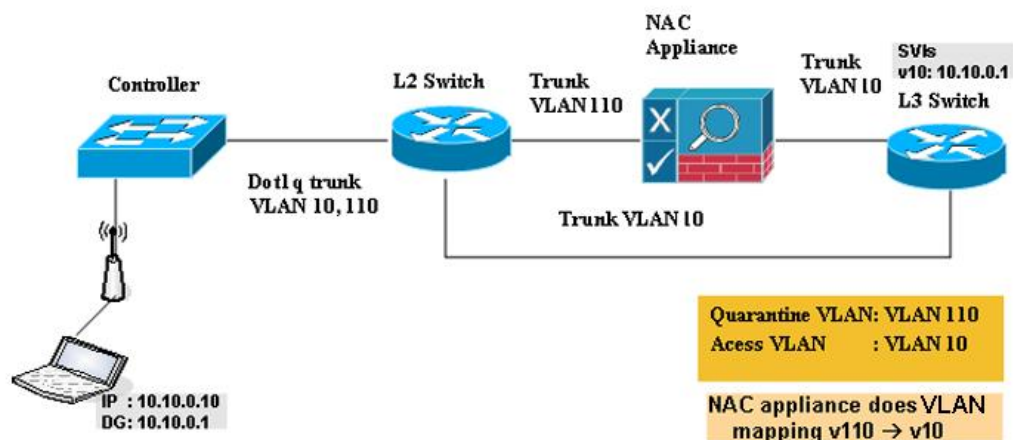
Controller

L2 Switch

Trunk
VLAN 110

NAC
Appliance

Trunk
VLAN 10

SVIs
v10: 10.10.0.1

L3 Switch

Dot1q trunk
VLAN 10, 110

Trunk VLAN 10

IP : 10.10.0.10
DG: 10.10.0.1

Quarantine VLAN: VLAN 110
Acess VLAN : VLAN 10

NAC appliance does VLAN mapping v110 $\rightarrow$ v10